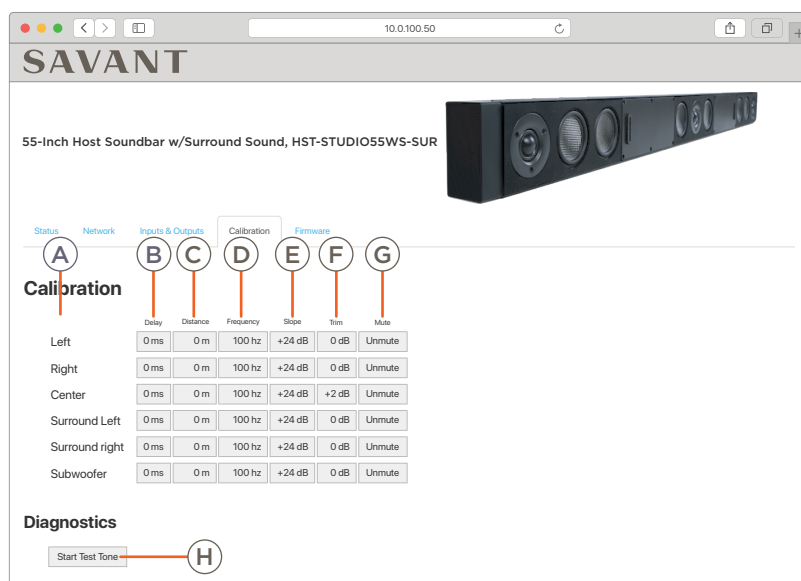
10.0.100.50

SAVANT

55-Inch Host Soundbar w/Surround Sound, HST-STUDIO55WS-SUR

Status Network Inputs & Outputs Calibration Firmware

A B C D E F G

Calibration

| | Delay | Distance | Frequency | Slope | Trim | Mute |
|---|---|---|---|---|---|---|
| Left | 0 ms | 0 m | 100 hz | +24 dB | 0 dB | Unmute |
| Right | 0 ms | 0 m | 100 hz | +24 dB | 0 dB | Unmute |
| Center | 0 ms | 0 m | 100 hz | +24 dB | +2 dB | Unmute |
| Surround Left | 0 ms | 0 m | 100 hz | +24 dB | 0 dB | Unmute |
| Surround right | 0 ms | 0 m | 100 hz | +24 dB | 0 dB | Unmute |
| Subwoofer | 0 ms | 0 m | 100 hz | +24 dB | 0 dB | Unmute |

Diagnostics

Start Test Tone

H